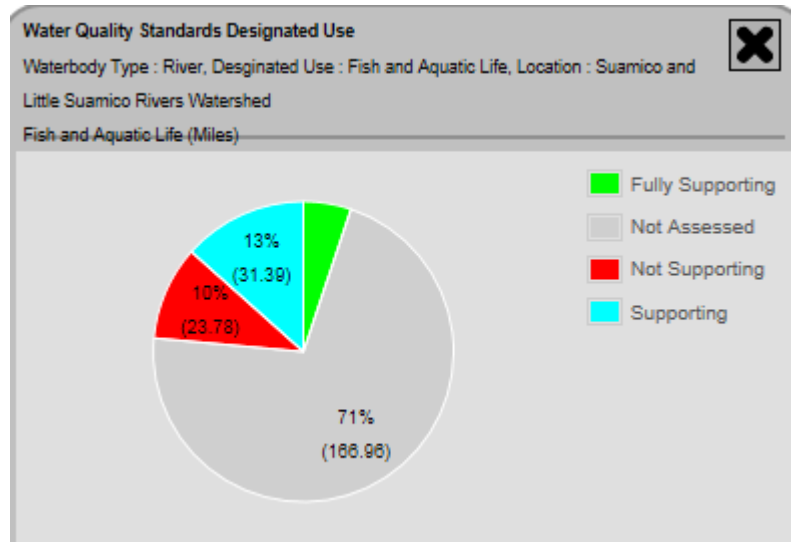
Water Quality Standards Designated Use

Waterbody Type : River, Desginated Use : Fish and Aquatic Life, Location : Suamico and Little Suamico Rivers Watershed

Fish and Aquatic Life (Miles)

13%
(31.39)

10%
(23.78)

71%
(166.96)

Fully Supporting
Not Assessed
Not Supporting
Supporting